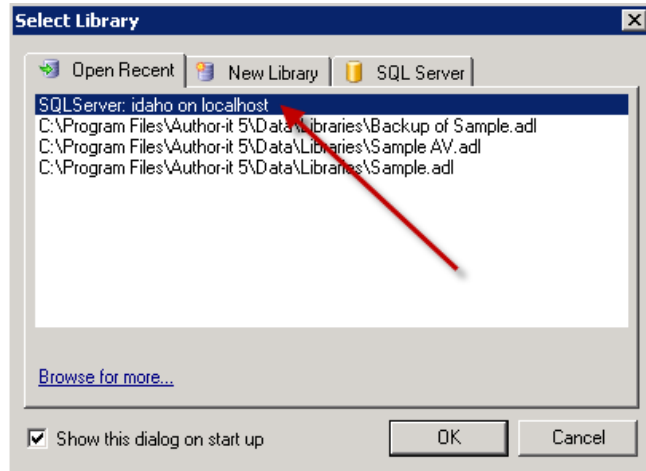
Select Library

Open Recent
New Library
SQL Server

SQLServer: idaho on localhost
C:\Program Files\Author-it 5\Data\Libraries\Backup of Sample.adl
C:\Program Files\Author-it 5\Data\Libraries\Sample AV.adl
C:\Program Files\Author-it 5\Data\Libraries\Sample.adl

Browse for more...

Show this dialog on start up

OK
Cancel